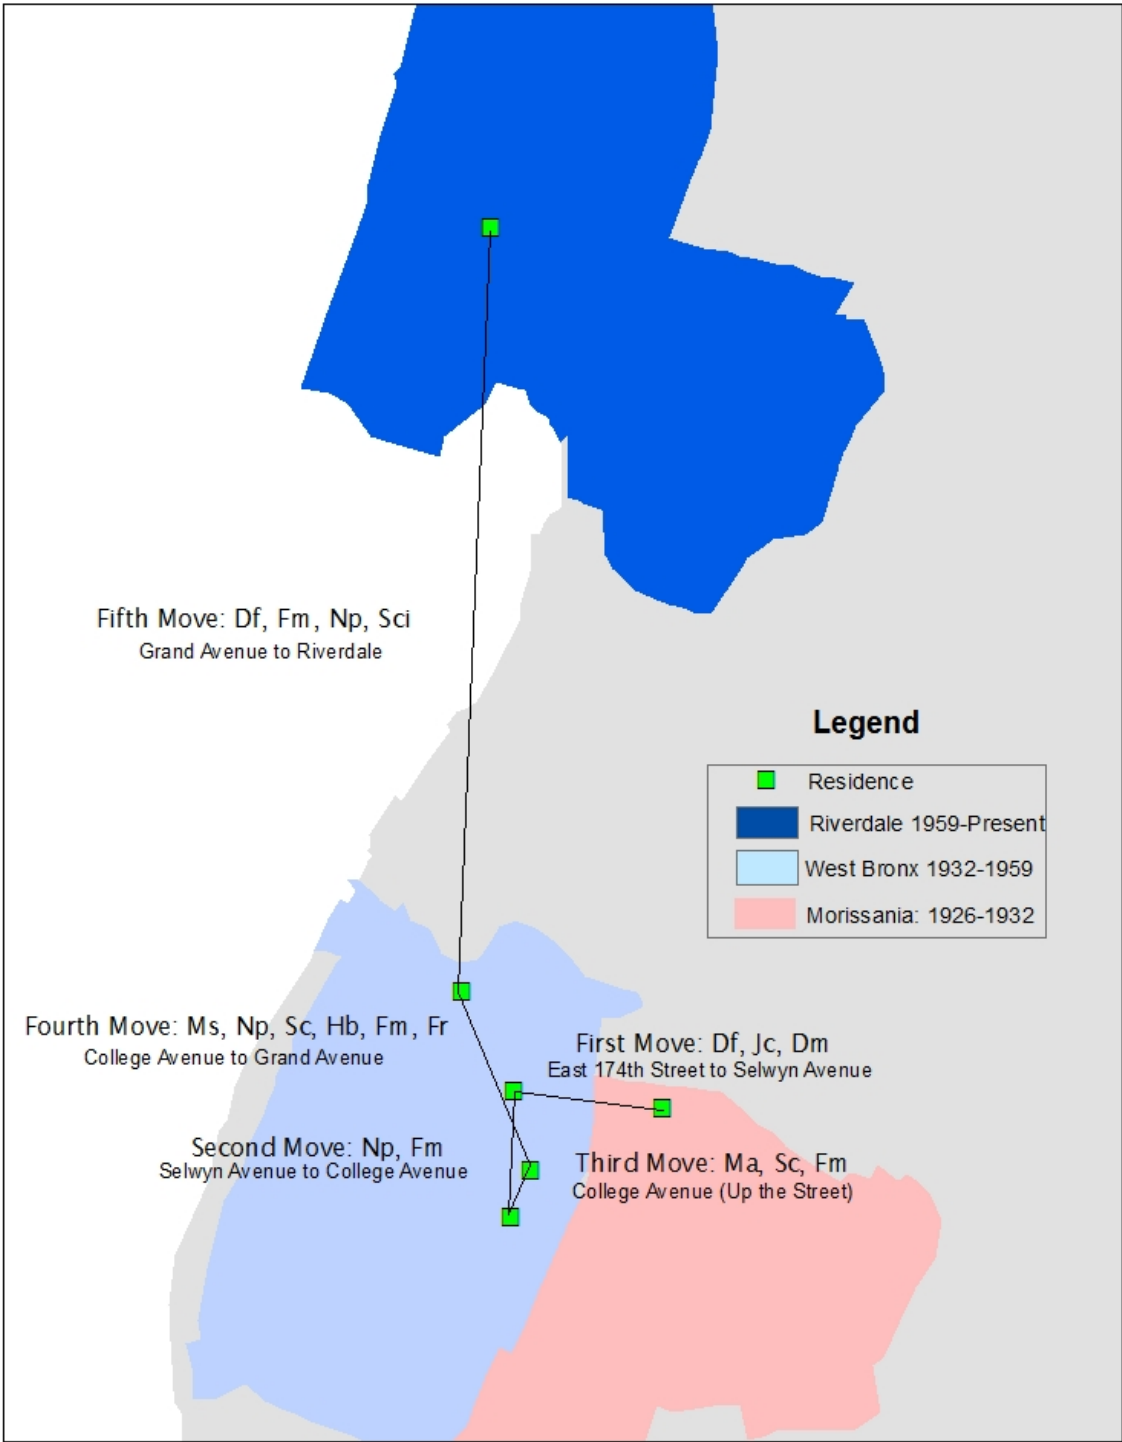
Fifth Move: Df, Fm, Np, Sci
Grand Avenue to Riverdale

Legend
Residence
Riverdale 1959-Present
West Bronx 1932-1959
Morissania: 1926-1932

Fourth Move: Ms, Np, Sc, Hb, Fm, Fr
College Avenue to Grand Avenue

First Move: Df, Jc, Dm
East 174th Street to Selwyn Avenue

Second Move: Np, Fm
Selwyn Avenue to College Avenue

Third Move: Ma, Sc, Fm
College Avenue (Up the Street)